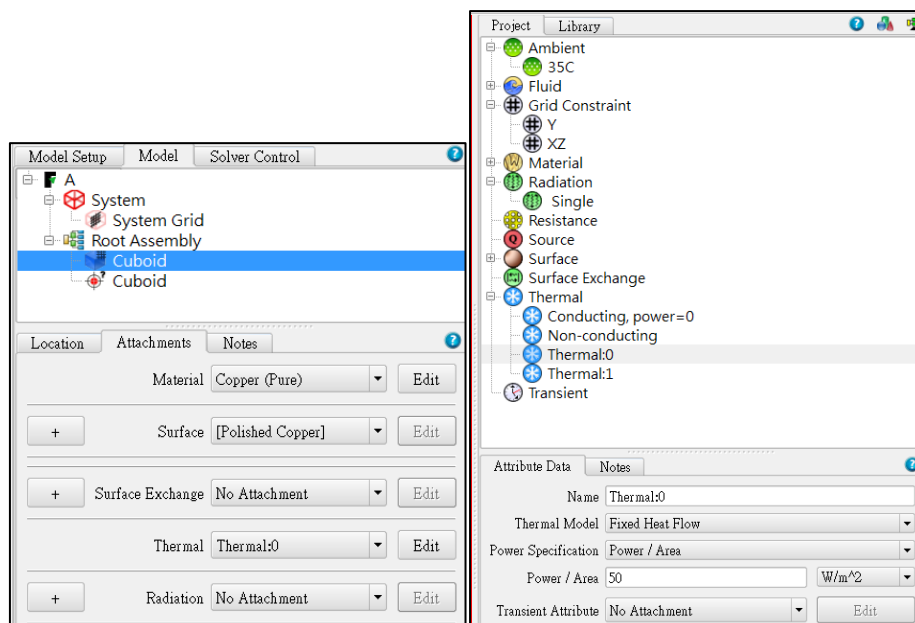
Model Setup | Model | Solver Control

A
System
System Grid
Root Assembly
Cuboid
Cuboid

Location | Attachments | Notes

Material Copper (Pure) Edit

+ Surface [Polished Copper] Edit

+ Surface Exchange No Attachment Edit

Thermal Thermal:0 Edit

+ Radiation No Attachment Edit

Project | Library

Ambient
35C
Fluid
Grid Constraint
Y
XZ
Material
Radiation
Single
Resistance
Source
Surface
Surface Exchange
Thermal
Conducting, power=0
Non-conducting
Thermal:0
Thermal:1
Transient

Attribute Data | Notes

Name Thermal:0

Thermal Model Fixed Heat Flow

Power Specification Power / Area

Power / Area 50 W/m^2

Transient Attribute No Attachment Edit